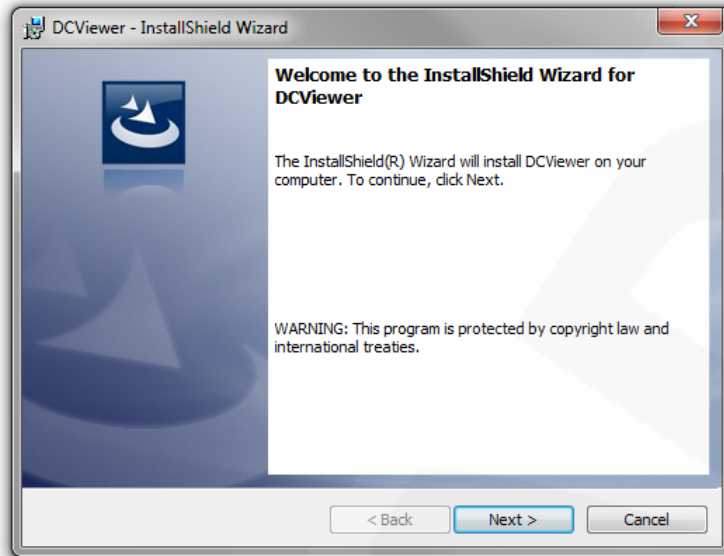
DCViewer - InstallShield Wizard

Welcome to the InstallShield Wizard for DCViewer

The InstallShield(R) Wizard will install DCViewer on your computer. To continue, click Next.

WARNING: This program is protected by copyright law and international treaties.

< Back
Next >
Cancel